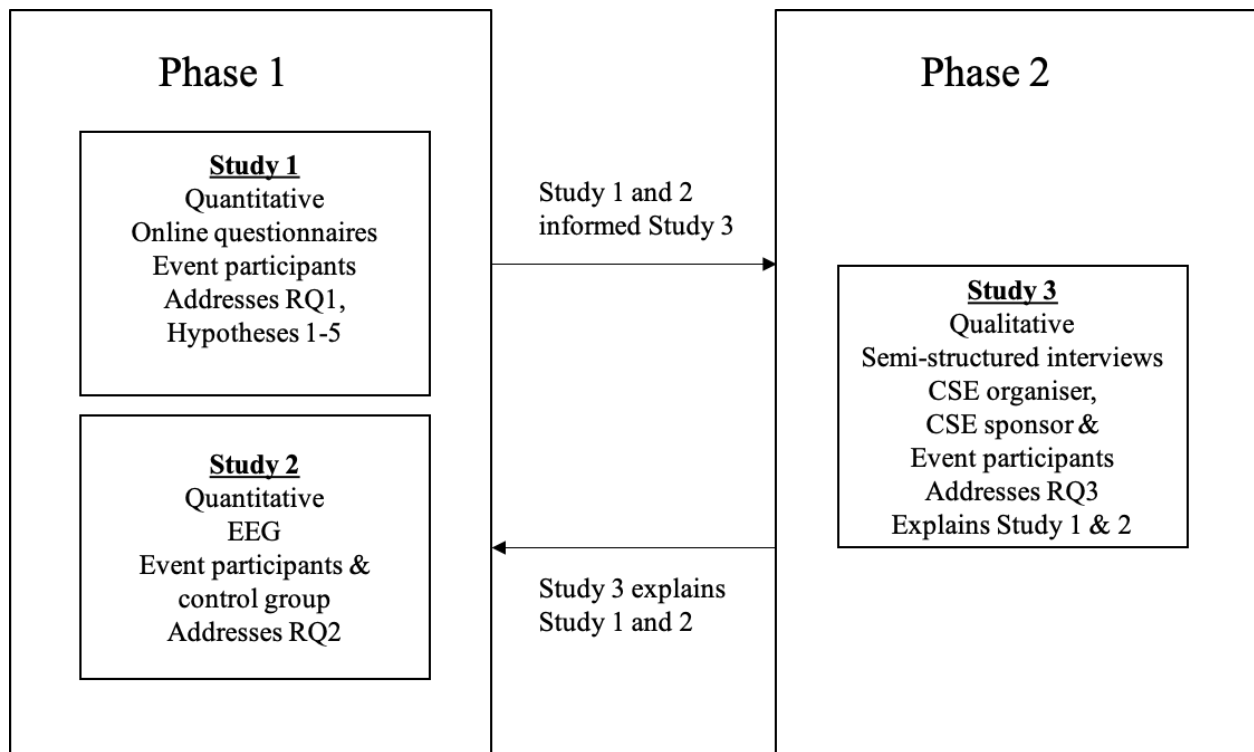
Phase 1

Study 1
Quantitative
Online questionnaires
Event participants
Addresses RQ1,
Hypotheses 1-5

Study 2
Quantitative
EEG
Event participants &
control group
Addresses RQ2

Study 1 and 2
informed Study 3

Study 3 explains
Study 1 and 2

Phase 2

Study 3
Qualitative
Semi-structured interviews
CSE organiser,
CSE sponsor &
Event participants
Addresses RQ3
Explains Study 1 & 2